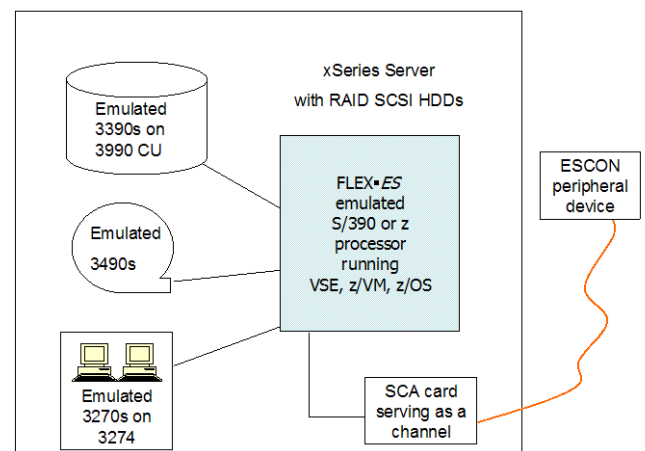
xSeries Server
with RAID SCSI HDDs

Emulated
3390s on
3990 CU

FLEX•*ES*
emulated
S/390 or z
processor
running
VSE, z/VM, z/OS

ESCON
peripheral
device

Emulated
3490s

Emulated
3270s on
3274

SCA card
serving as a
channel